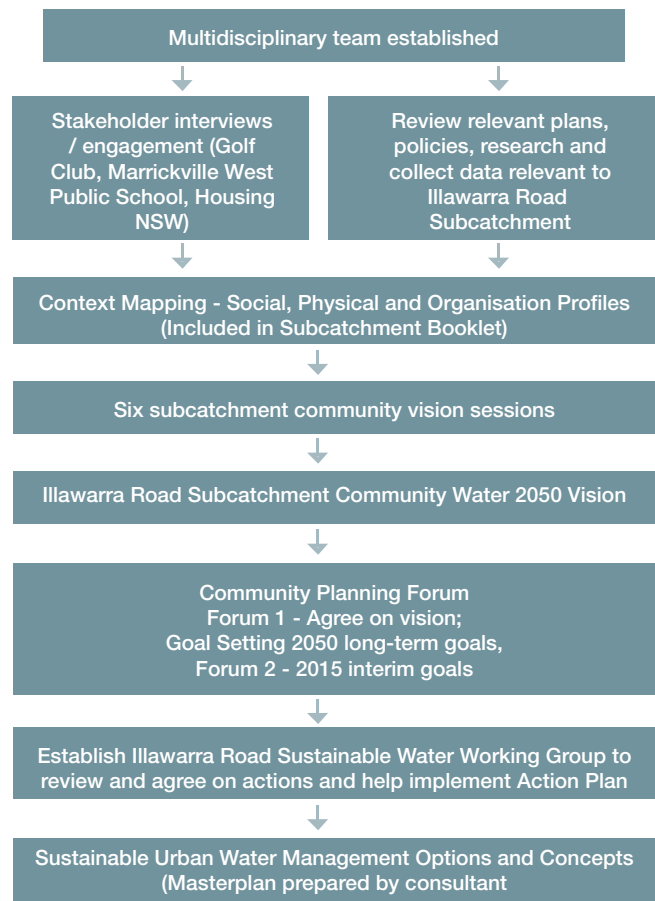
Multidisciplinary team established

Stakeholder interviews / engagement (Golf Club, Marrickville West Public School, Housing NSW)

Review relevant plans, policies, research and collect data relevant to Illawarra Road Subcatchment

Context Mapping - Social, Physical and Organisation Profiles (Included in Subcatchment Booklet)

Six subcatchment community vision sessions

Illawarra Road Subcatchment Community Water 2050 Vision

Community Planning Forum
Forum 1 - Agree on vision;
Goal Setting 2050 long-term goals,
Forum 2 - 2015 interim goals

Establish Illawarra Road Sustainable Water Working Group to review and agree on actions and help implement Action Plan

Sustainable Urban Water Management Options and Concepts (Masterplan prepared by consultant